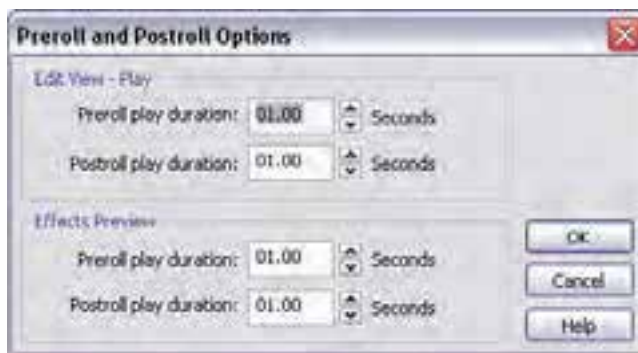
Preroll and Postroll Options

Edit View - Play

Preroll play duration: 01.00 Seconds

Postroll play duration: 01.00 Seconds

Effects Preview

Preroll play duration: 01.00 Seconds

Postroll play duration: 01.00 Seconds

OK

Cancel

Help